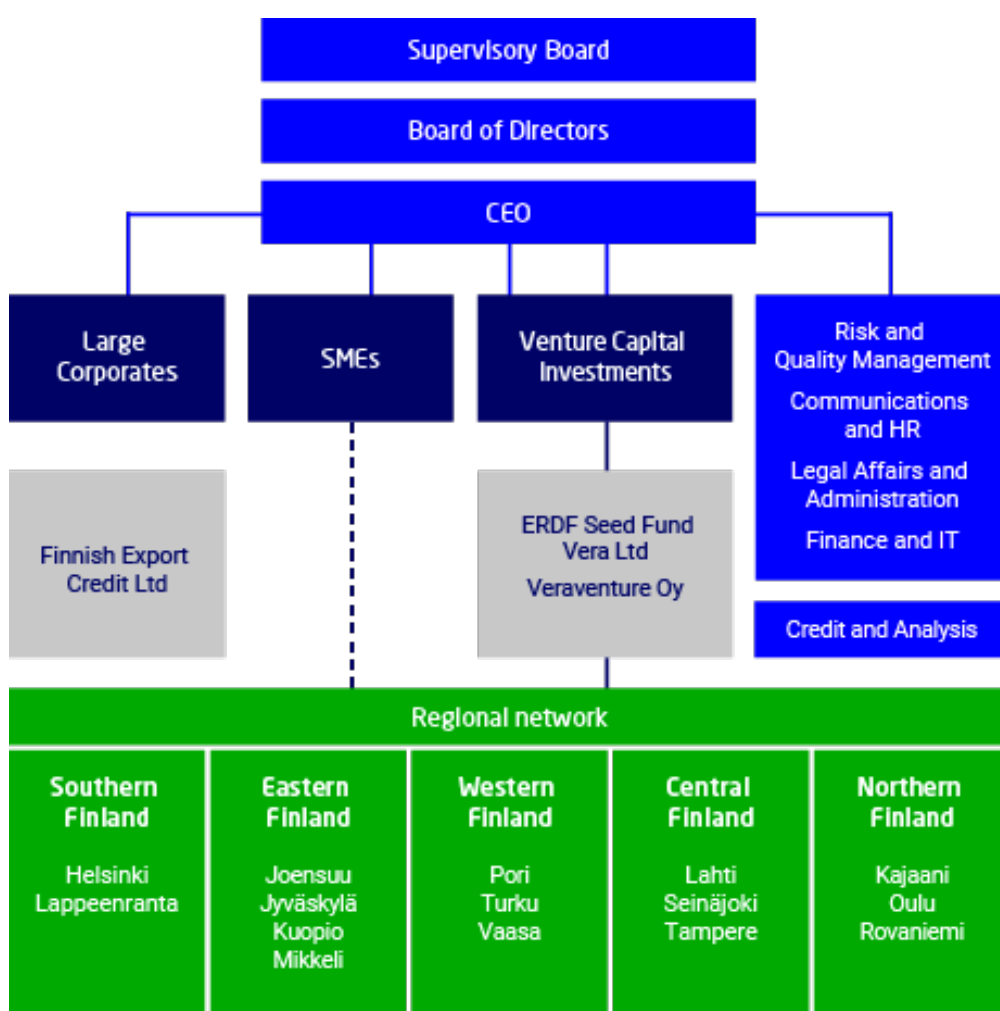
Supervisory Board

Board of Directors

CEO

Large Corporates

SMEs

Venture Capital Investments

Risk and Quality Management

Communications and HR

Legal Affairs and Administration

Finance and IT

Finnish Export Credit Ltd

ERDF Seed Fund Vera Ltd

Veraventure Oy

Credit and Analysis

Regional network

Southern Finland

Helsinki
Lappeenranta

Eastern Finland

Joensuu
Jyväskylä
Kuopio
Mikkeli

Western Finland

Pori
Turku
Vaasa

Central Finland

Lahti
Seinäjoki
Tampere

Northern Finland

Kajaani
Oulu
Rovaniemi